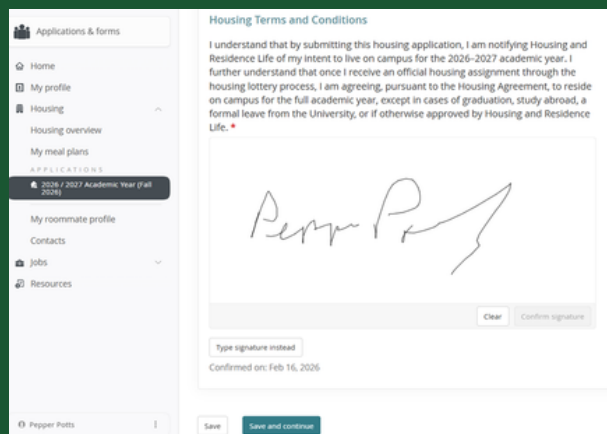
Applications & forms

Home

My profile

Housing

Housing overview

My meal plans

APPLICATIONS

2026 / 2027 Academic Year (Fall 2026)

My roommate profile

Contacts

Jobs

Resources

Pepper Potts

Housing Terms and Conditions

I understand that by submitting this housing application, I am notifying Housing and Residence Life of my intent to live on campus for the 2026–2027 academic year. I further understand that once I receive an official housing assignment through the housing lottery process, I am agreeing, pursuant to the Housing Agreement, to reside on campus for the full academic year, except in cases of graduation, study abroad, a formal leave from the University, or if otherwise approved by Housing and Residence Life. *

Pepper Potts

Clear

Confirm signature

Type signature instead

Confirmed on: Feb 16, 2026

Save

Save and continue